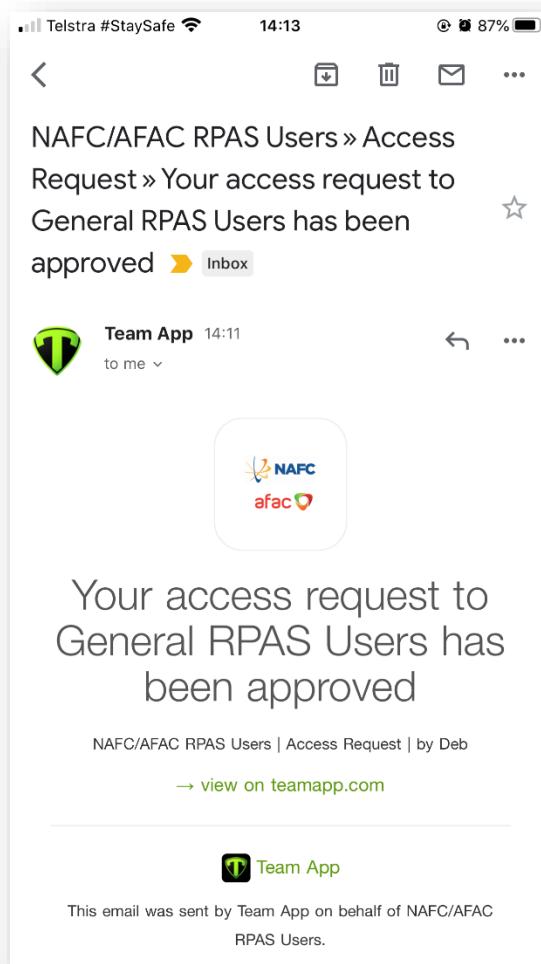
Telstra #StaySafe 14:13 87%

NAFC/AFAC RPAS Users » Access Request » Your access request to General RPAS Users has been approved Inbox

Team App 14:11
to me

NAFC
afac

Your access request to General RPAS Users has been approved

NAFC/AFAC RPAS Users | Access Request | by Deb

→ view on teamapp.com

Team App

This email was sent by Team App on behalf of NAFC/AFAC RPAS Users.